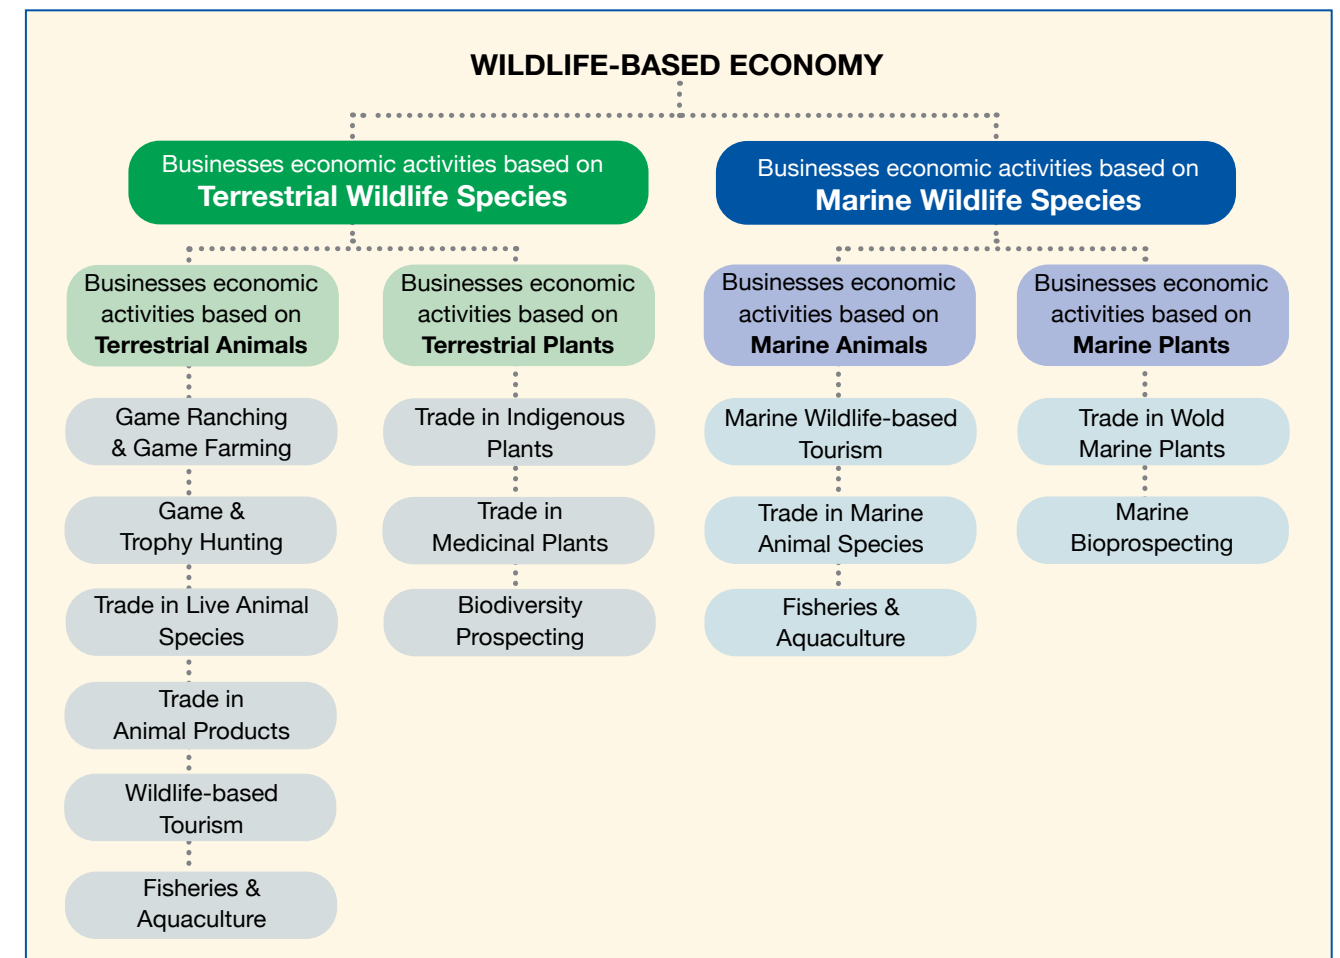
WILDLIFE-BASED ECONOMY

Businesses economic activities based on
**Terrestrial Wildlife Species**

Businesses economic activities based on
**Marine Wildlife Species**

Businesses economic activities based on **Terrestrial Animals**

Game Ranching & Game Farming

Game & Trophy Hunting

Trade in Live Animal Species

Trade in Animal Products

Wildlife-based Tourism

Fisheries & Aquaculture

Businesses economic activities based on **Terrestrial Plants**

Trade in Indigenous Plants

Trade in Medicinal Plants

Biodiversity Prospecting

Businesses economic activities based on **Marine Animals**

Marine Wildlife-based Tourism

Trade in Marine Animal Species

Fisheries & Aquaculture

Businesses economic activities based on **Marine Plants**

Trade in Wold Marine Plants

Marine Bioprospecting